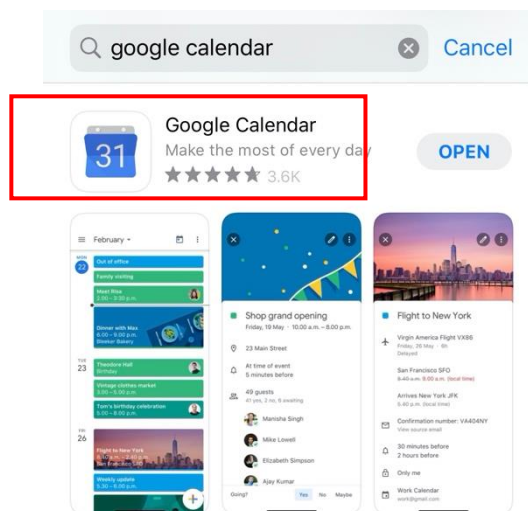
google calendar

Cancel

31

Google Calendar

Make the most of every day

3.6K

OPEN

February

WED 22

Out of office

Family visiting

Meet Rita

Dinner with Max

TUE 23

Theodore Hall

Vintage clothes market

Tom's birthday celebration

FRI 26

Flight to New York

Weekly update

Shop grand opening

Friday, 19 May · 10:00 a.m. – 8:00 p.m.

23 Main Street

At time of event

5 minutes before

49 guests

Manisha Singh

Mike Lowell

Elizabeth Simpson

Ajay Kumar

Going?

Yes

No

Maybe

Flight to New York

Virgin America Flight VX86

Friday, 26 May · 6h

Delayed

San Francisco SFO

Arrives New York JFK

Confirmation number: VA404NY

View source email

30 minutes before

2 hours before

Only me

Work Calendar